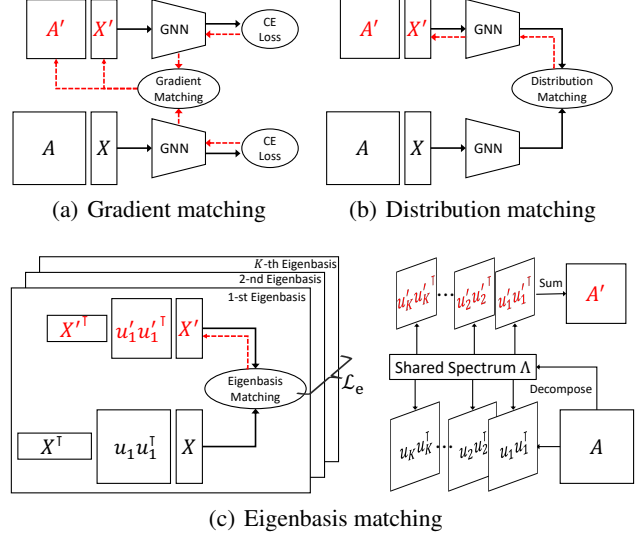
$A'$ $X'$ GNN CE Loss

Gradient Matching

$A$ $X$ GNN CE Loss

(a) Gradient matching

$A'$ $X'$ GNN

Distribution Matching

$A$ $X$ GNN

(b) Distribution matching

$K$-th Eigenbasis

2-nd Eigenbasis

1-st Eigenbasis

${X'}^{\intercal}$ $u'_1{u'_1}^{\intercal}$ $X'$

Eigenbasis Matching

$\mathcal{L}_e$

$X^{\intercal}$ $u_1 u_1^{\intercal}$ $X$

$u'_K{u'_K}^{\intercal}$ ... $u'_2{u'_2}^{\intercal}$ $u'_1{u'_1}^{\intercal}$ Sum $A'$

Shared Spectrum $\Lambda$

Decompose

$u_K u_K^{\intercal}$ ... $u_2 u_2^{\intercal}$ $u_1 u_1^{\intercal}$ $A$

(c) Eigenbasis matching